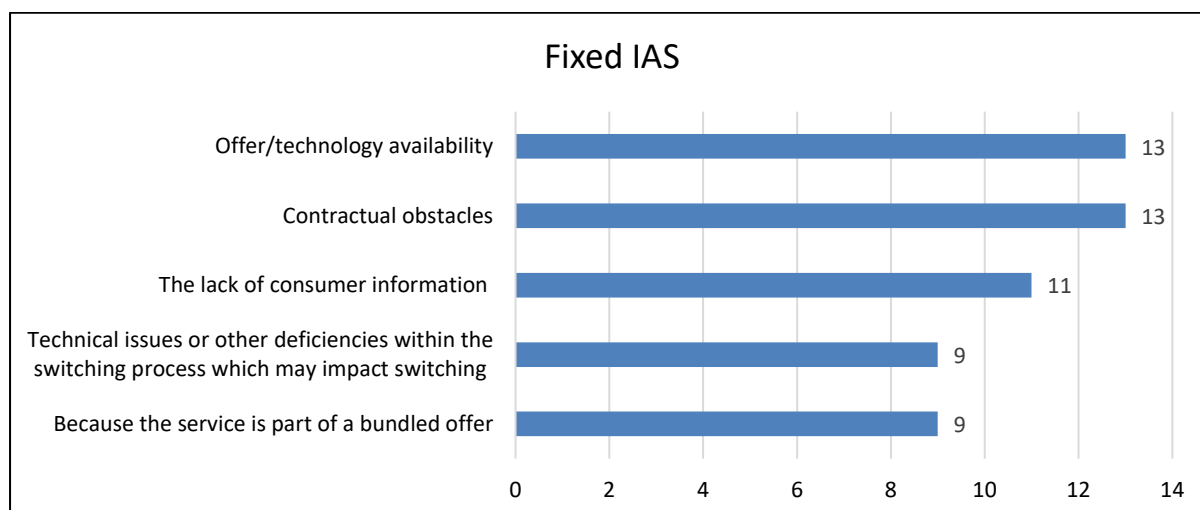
Fixed IAS

Offer/technology availability 13

Contractual obstacles 13

The lack of consumer information 11

Technical issues or other deficiencies within the switching process which may impact switching 9

Because the service is part of a bundled offer 9

0 2 4 6 8 10 12 14